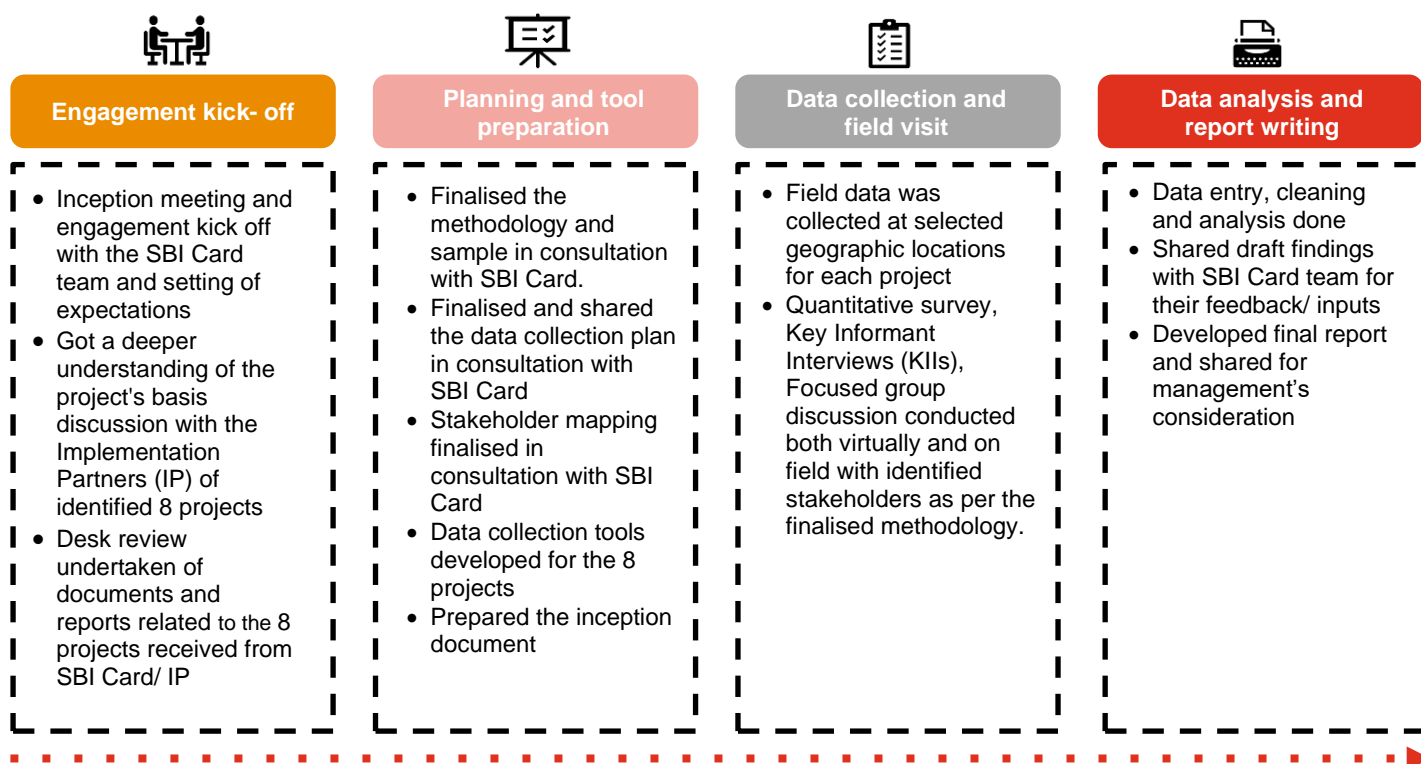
Engagement kick- off

- Inception meeting and engagement kick off with the SBI Card team and setting of expectations
- Got a deeper understanding of the project's basis discussion with the Implementation Partners (IP) of identified 8 projects
- Desk review undertaken of documents and reports related to the 8 projects received from SBI Card/ IP

Planning and tool preparation

- Finalised the methodology and sample in consultation with SBI Card.
- Finalised and shared the data collection plan in consultation with SBI Card
- Stakeholder mapping finalised in consultation with SBI Card
- Data collection tools developed for the 8 projects
- Prepared the inception document

Data collection and field visit

- Field data was collected at selected geographic locations for each project
- Quantitative survey, Key Informant Interviews (KIIs), Focused group discussion conducted both virtually and on field with identified stakeholders as per the finalised methodology.

Data analysis and report writing

- Data entry, cleaning and analysis done
- Shared draft findings with SBI Card team for their feedback/ inputs
- Developed final report and shared for management's consideration